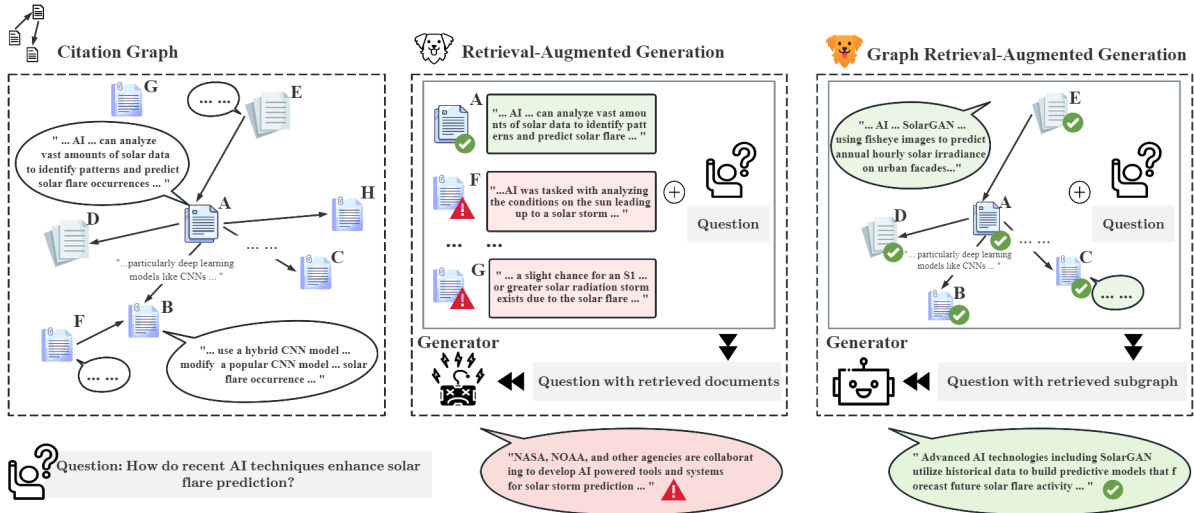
Citation Graph

G

... ...

E

" ... AI ... can analyze vast amounts of solar data to identify patterns and predict solar flare occurrences ... "

A

D

H

... ...

"...particularly deep learning models like CNNs ... "

C

F

B

... ...

" ... use a hybrid CNN model ... modify a popular CNN model ... solar flare occurrence ... "

Question: How do recent AI techniques enhance solar flare prediction?

Retrieval-Augmented Generation

A

" ... AI ... can analyze vast amounts of solar data to identify patterns and predict solar flare ... "

F

"...AI was tasked with analyzing the conditions on the sun leading up to a solar storm ... "

... ...

G

" ... a slight chance for an S1 ... or greater solar radiation storm exists due to the solar flare ... "

Question

Generator

Question with retrieved documents

"NASA, NOAA, and other agencies are collaborating to develop AI powered tools and systems for solar storm prediction ... "

Graph Retrieval-Augmented Generation

E

"... AI ... SolarGAN ... using fisheye images to predict annual hourly solar irradiance on urban facades..."

A

D

... ...

"... particularly deep learning models like CNNs ... "

C

B

... ...

Question

Generator

Question with retrieved subgraph

" Advanced AI technologies including SolarGAN utilize historical data to build predictive models that forecast future solar flare activity ... "